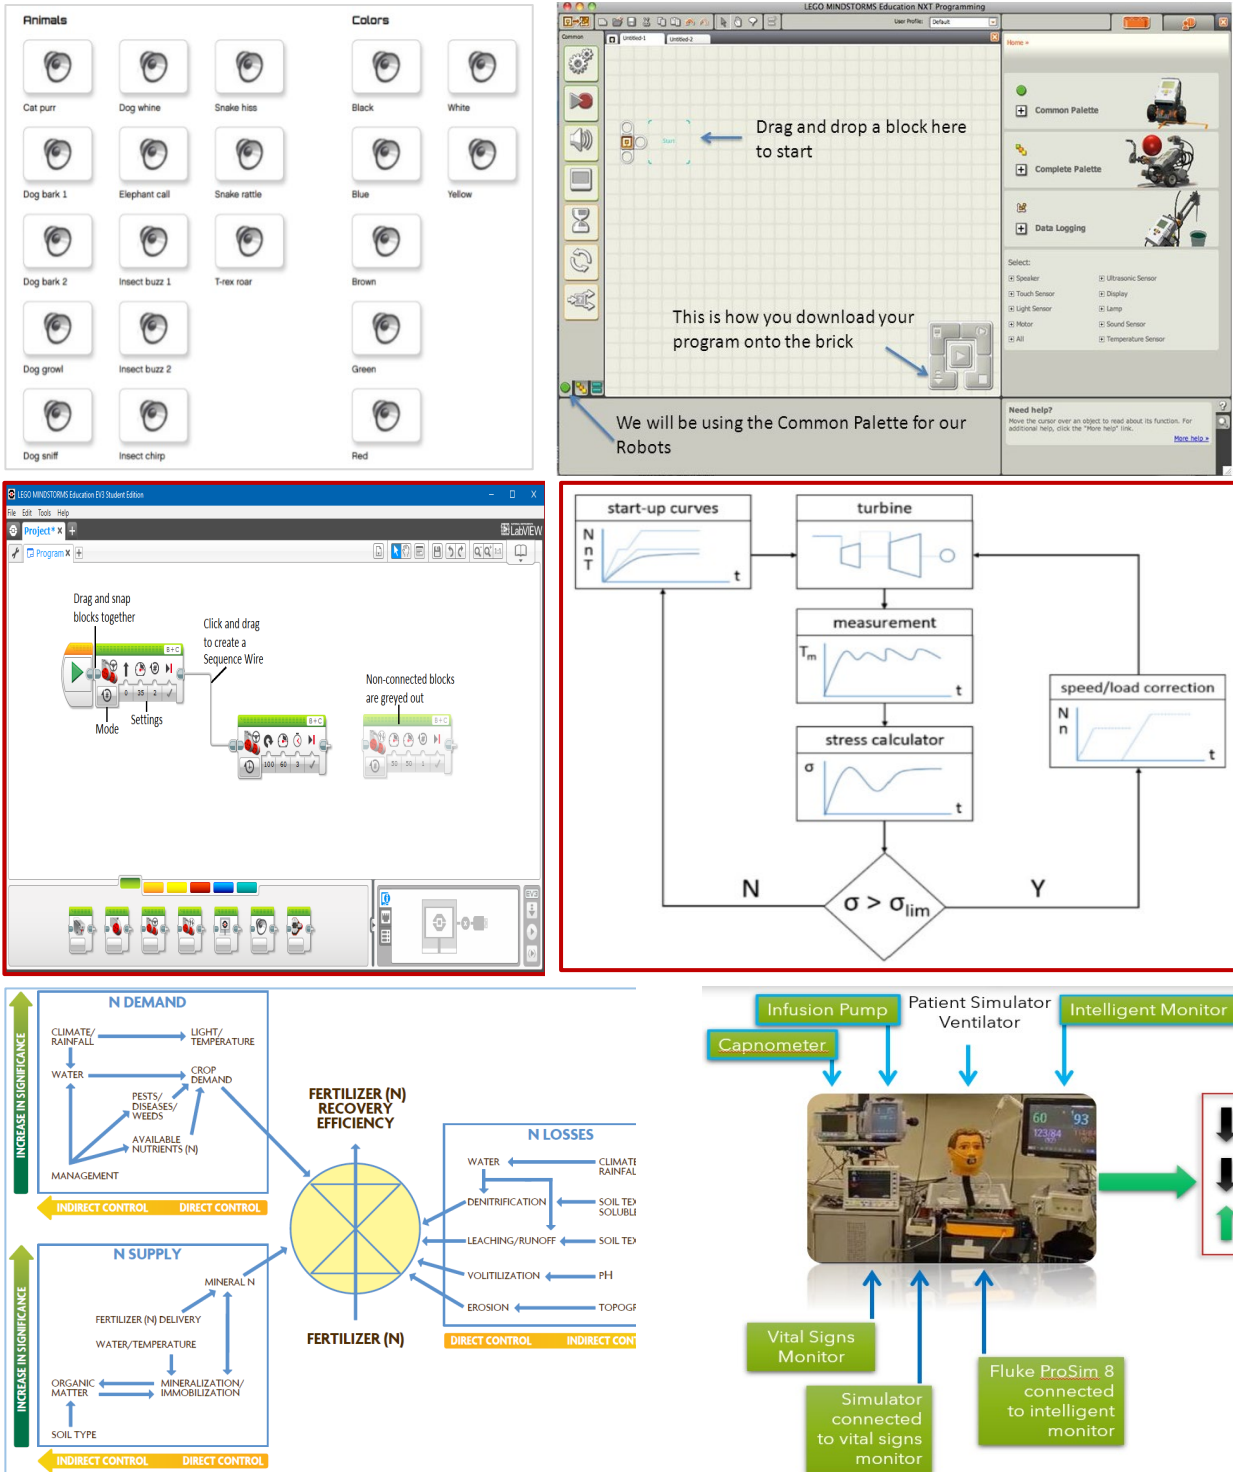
Animals

Cat purr
Dog whine
Snake hiss
Dog bark 1
Elephant call
Snake rattle
Dog bark 2
Insect buzz 1
T-rex roar
Dog growl
Insect buzz 2
Dog sniff
Insect chirp

Colors

Black
White
Blue
Yellow
Brown
Green
Red

LEGO MINDSTORMS Education NXT Programming

User Profile: Default

Common

Untitled-1 Untitled-2

Drag and drop a block here to start

This is how you download your program onto the brick

We will be using the Common Palette for our Robots

Home »

Common Palette

Complete Palette

Data Logging

Select:
Speaker
Ultrasonic Sensor
Touch Sensor
Display
Light Sensor
Lamp
Motor
Sound Sensor
All
Temperature Sensor

Need help?
Move the cursor over an object to read about its function. For additional help, click the "More help" link.
More help »

LEGO MINDSTORMS Education EV3 Student Edition

File Edit Tools Help

Project* ×

LabVIEW

Program ×

Drag and snap blocks together

Click and drag to create a Sequence Wire

Non-connected blocks are greyed out

Mode

Settings

B+C

0 35 2

100 60 3

35 50 1

start-up curves

N
n
T
t

turbine

measurement

$T_m$
t

stress calculator

σ
t

speed/load correction

N
n
t

N

Y

$\sigma > \sigma_{lim}$

N DEMAND

CLIMATE/ RAINFALL
LIGHT/ TEMPERATURE
WATER
CROP DEMAND
PESTS/ DISEASES/ WEEDS
AVAILABLE NUTRIENTS (N)
MANAGEMENT

INCREASE IN SIGNIFICANCE

INDIRECT CONTROL
DIRECT CONTROL

FERTILIZER (N) RECOVERY EFFICIENCY

FERTILIZER (N)

N LOSSES

WATER
CLIMATE RAINFAL
DENITRIFICATION
SOIL TEX SOLUBLE
LEACHING/RUNOFF
SOIL TEX
VOLITILIZATION
PH
EROSION
TOPOGR

DIRECT CONTROL
INDIRECT CONT

N SUPPLY

MINERAL N
FERTILIZER (N) DELIVERY
WATER/TEMPERATURE
ORGANIC MATTER
MINERALIZATION/ IMMOBILIZATION
SOIL TYPE

INCREASE IN SIGNIFICANCE

INDIRECT CONTROL
DIRECT CONTROL

Infusion Pump
Patient Simulator Ventilator
Intelligent Monitor
Capnometer

60
93
123/84

Vital Signs Monitor
Simulator connected to vital signs monitor
Fluke ProSim 8 connected to intelligent monitor